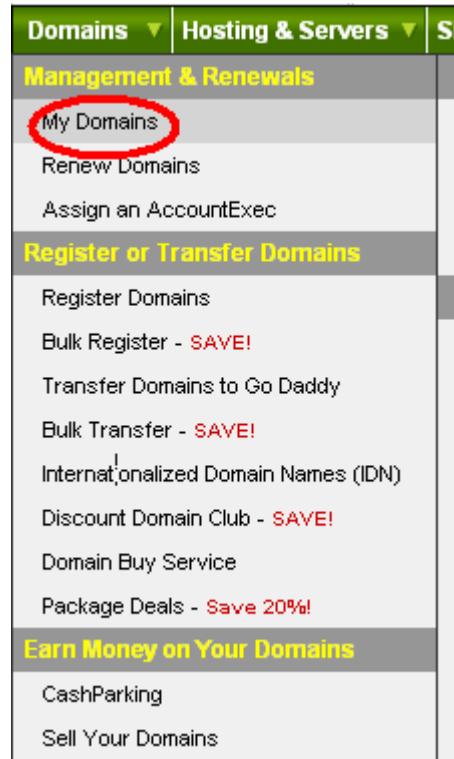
Domains ▼ Hosting & Servers ▼ S

Management & Renewals

My Domains

Renew Domains

Assign an AccountExec

Register or Transfer Domains

Register Domains

Bulk Register - SAVE!

Transfer Domains to Go Daddy

Bulk Transfer - SAVE!

Internationalized Domain Names (IDN)

Discount Domain Club - SAVE!

Domain Buy Service

Package Deals - Save 20%!

Earn Money on Your Domains

CashParking

Sell Your Domains